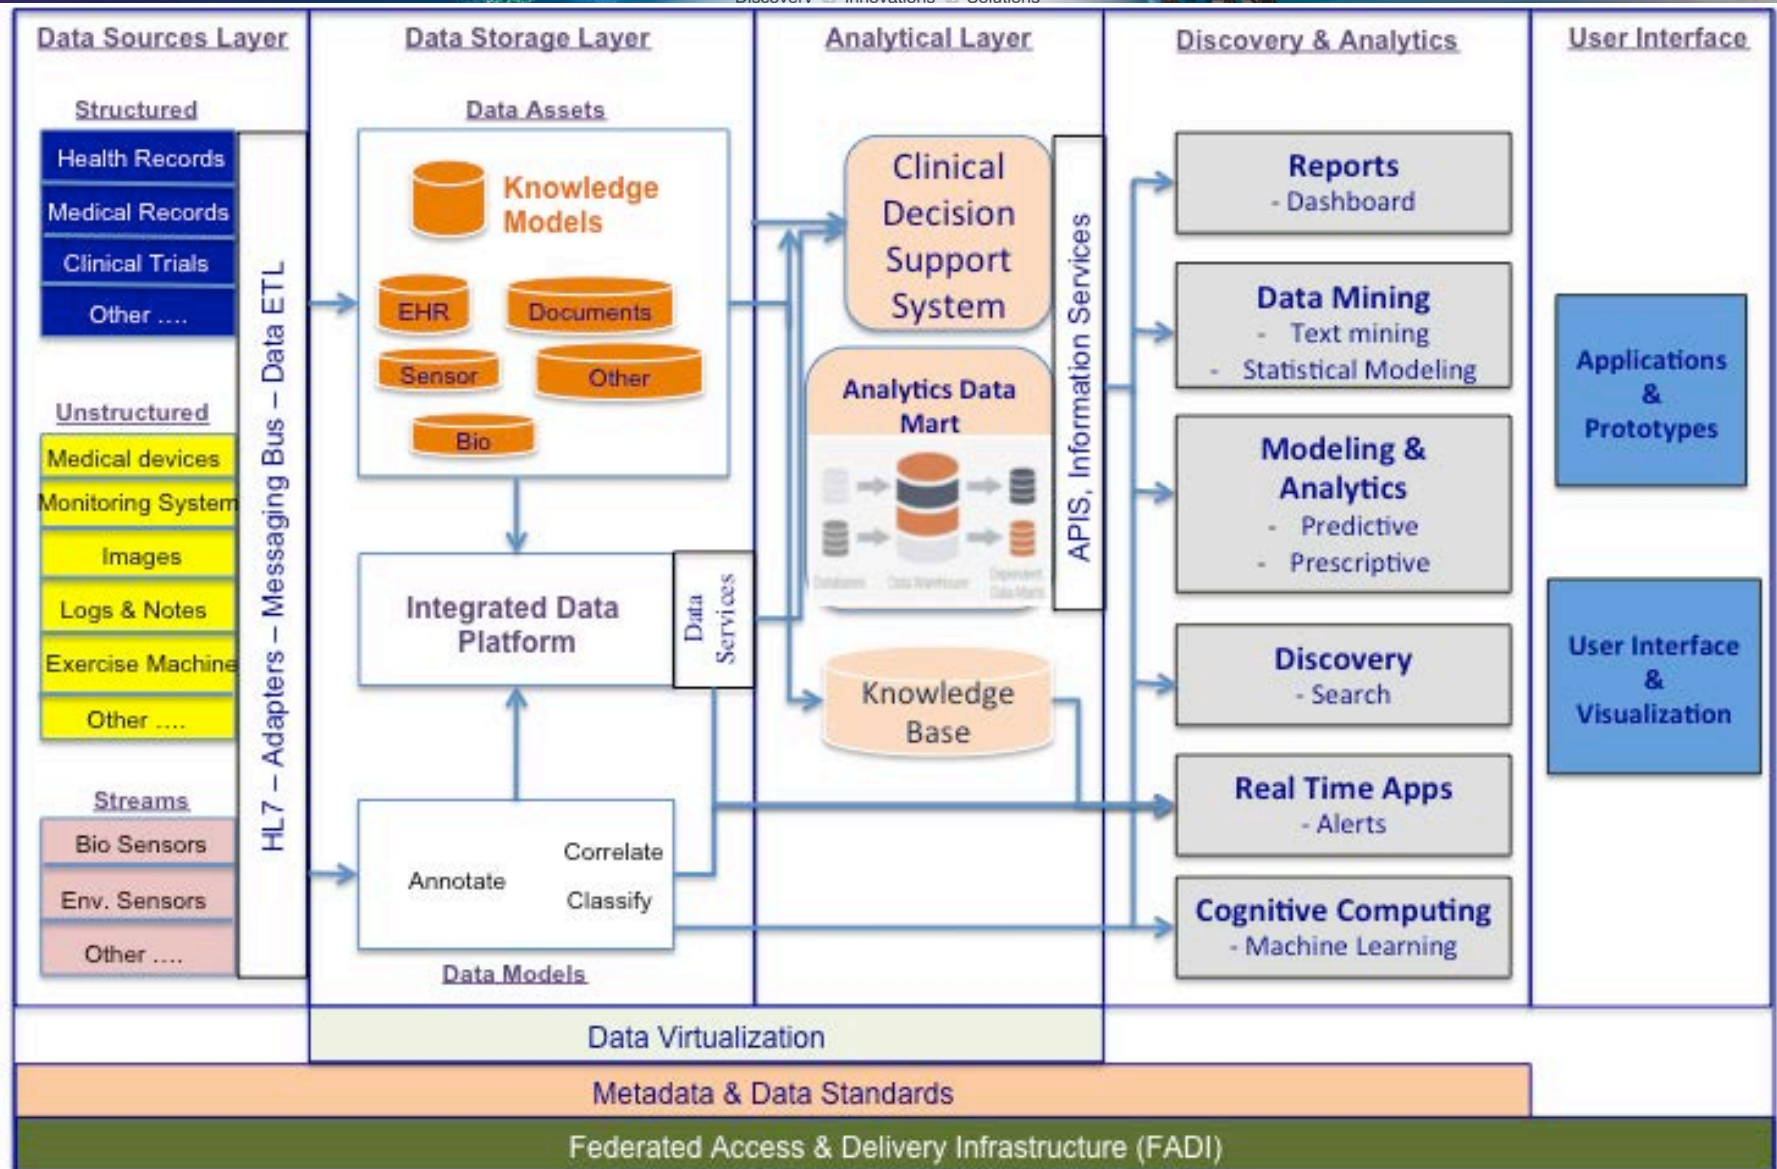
Data Sources Layer

Structured

Health Records

Medical Records

Clinical Trials

Other ....

Unstructured

Medical devices

Monitoring System

Images

Logs & Notes

Exercise Machine

Other ....

Streams

Bio Sensors

Env. Sensors

Other ....

HL7 – Adapters – Messaging Bus – Data ETL

Data Storage Layer

Data Assets

Knowledge Models

EHR

Documents

Sensor

Other

Bio

Integrated Data Platform

Data Services

Annotate

Correlate

Classify

Data Models

Analytical Layer

Clinical Decision Support System

Analytics Data Mart

Knowledge Base

APIS, Information Services

Discovery & Analytics

Reports
- Dashboard

Data Mining
- Text mining
- Statistical Modeling

Modeling & Analytics
- Predictive
- Prescriptive

Discovery
- Search

Real Time Apps
- Alerts

Cognitive Computing
- Machine Learning

User Interface

Applications & Prototypes

User Interface & Visualization

Data Virtualization

Metadata & Data Standards

Federated Access & Delivery Infrastructure (FADI)